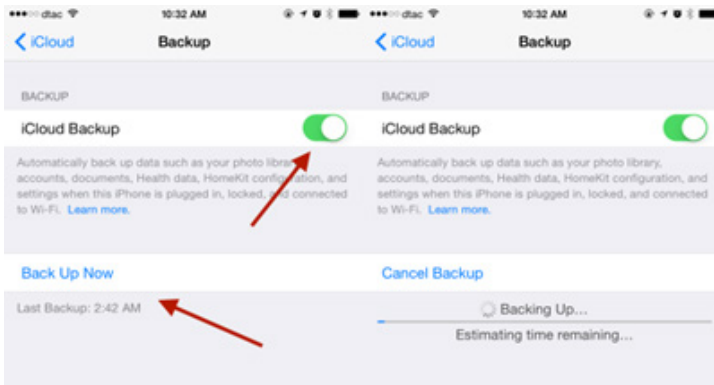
dtac 10:32 AM

iCloud Backup

BACKUP

iCloud Backup

Automatically back up data such as your photo library, accounts, documents, Health data, HomeKit configuration, and settings when this iPhone is plugged in, locked, and connected to Wi-Fi. Learn more.

Back Up Now

Last Backup: 2:42 AM

dtac 10:32 AM

iCloud Backup

BACKUP

iCloud Backup

Automatically back up data such as your photo library, accounts, documents, Health data, HomeKit configuration, and settings when this iPhone is plugged in, locked, and connected to Wi-Fi. Learn more.

Cancel Backup

Backing Up...

Estimating time remaining...